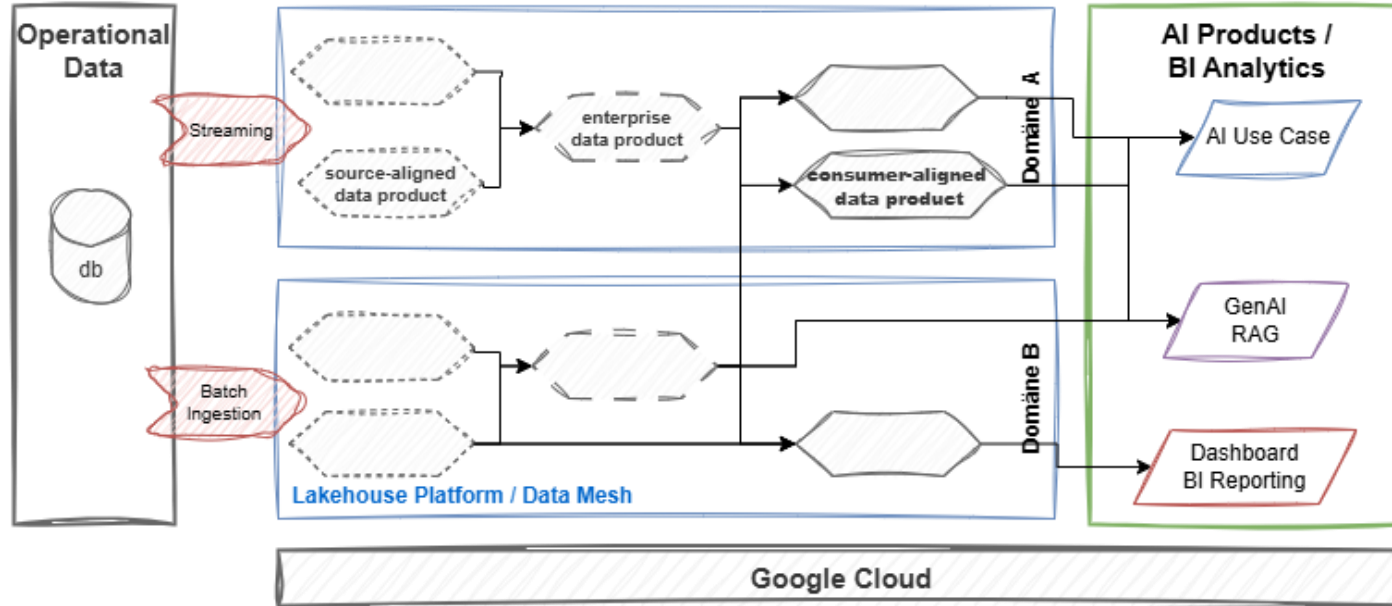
Operational Data

db

Streaming

Batch Ingestion

source-aligned data product

enterprise data product

consumer-aligned data product

Domäne A

Domäne B

Lakehouse Platform / Data Mesh

AI Products / BI Analytics

AI Use Case

GenAI RAG

Dashboard BI Reporting

Google Cloud